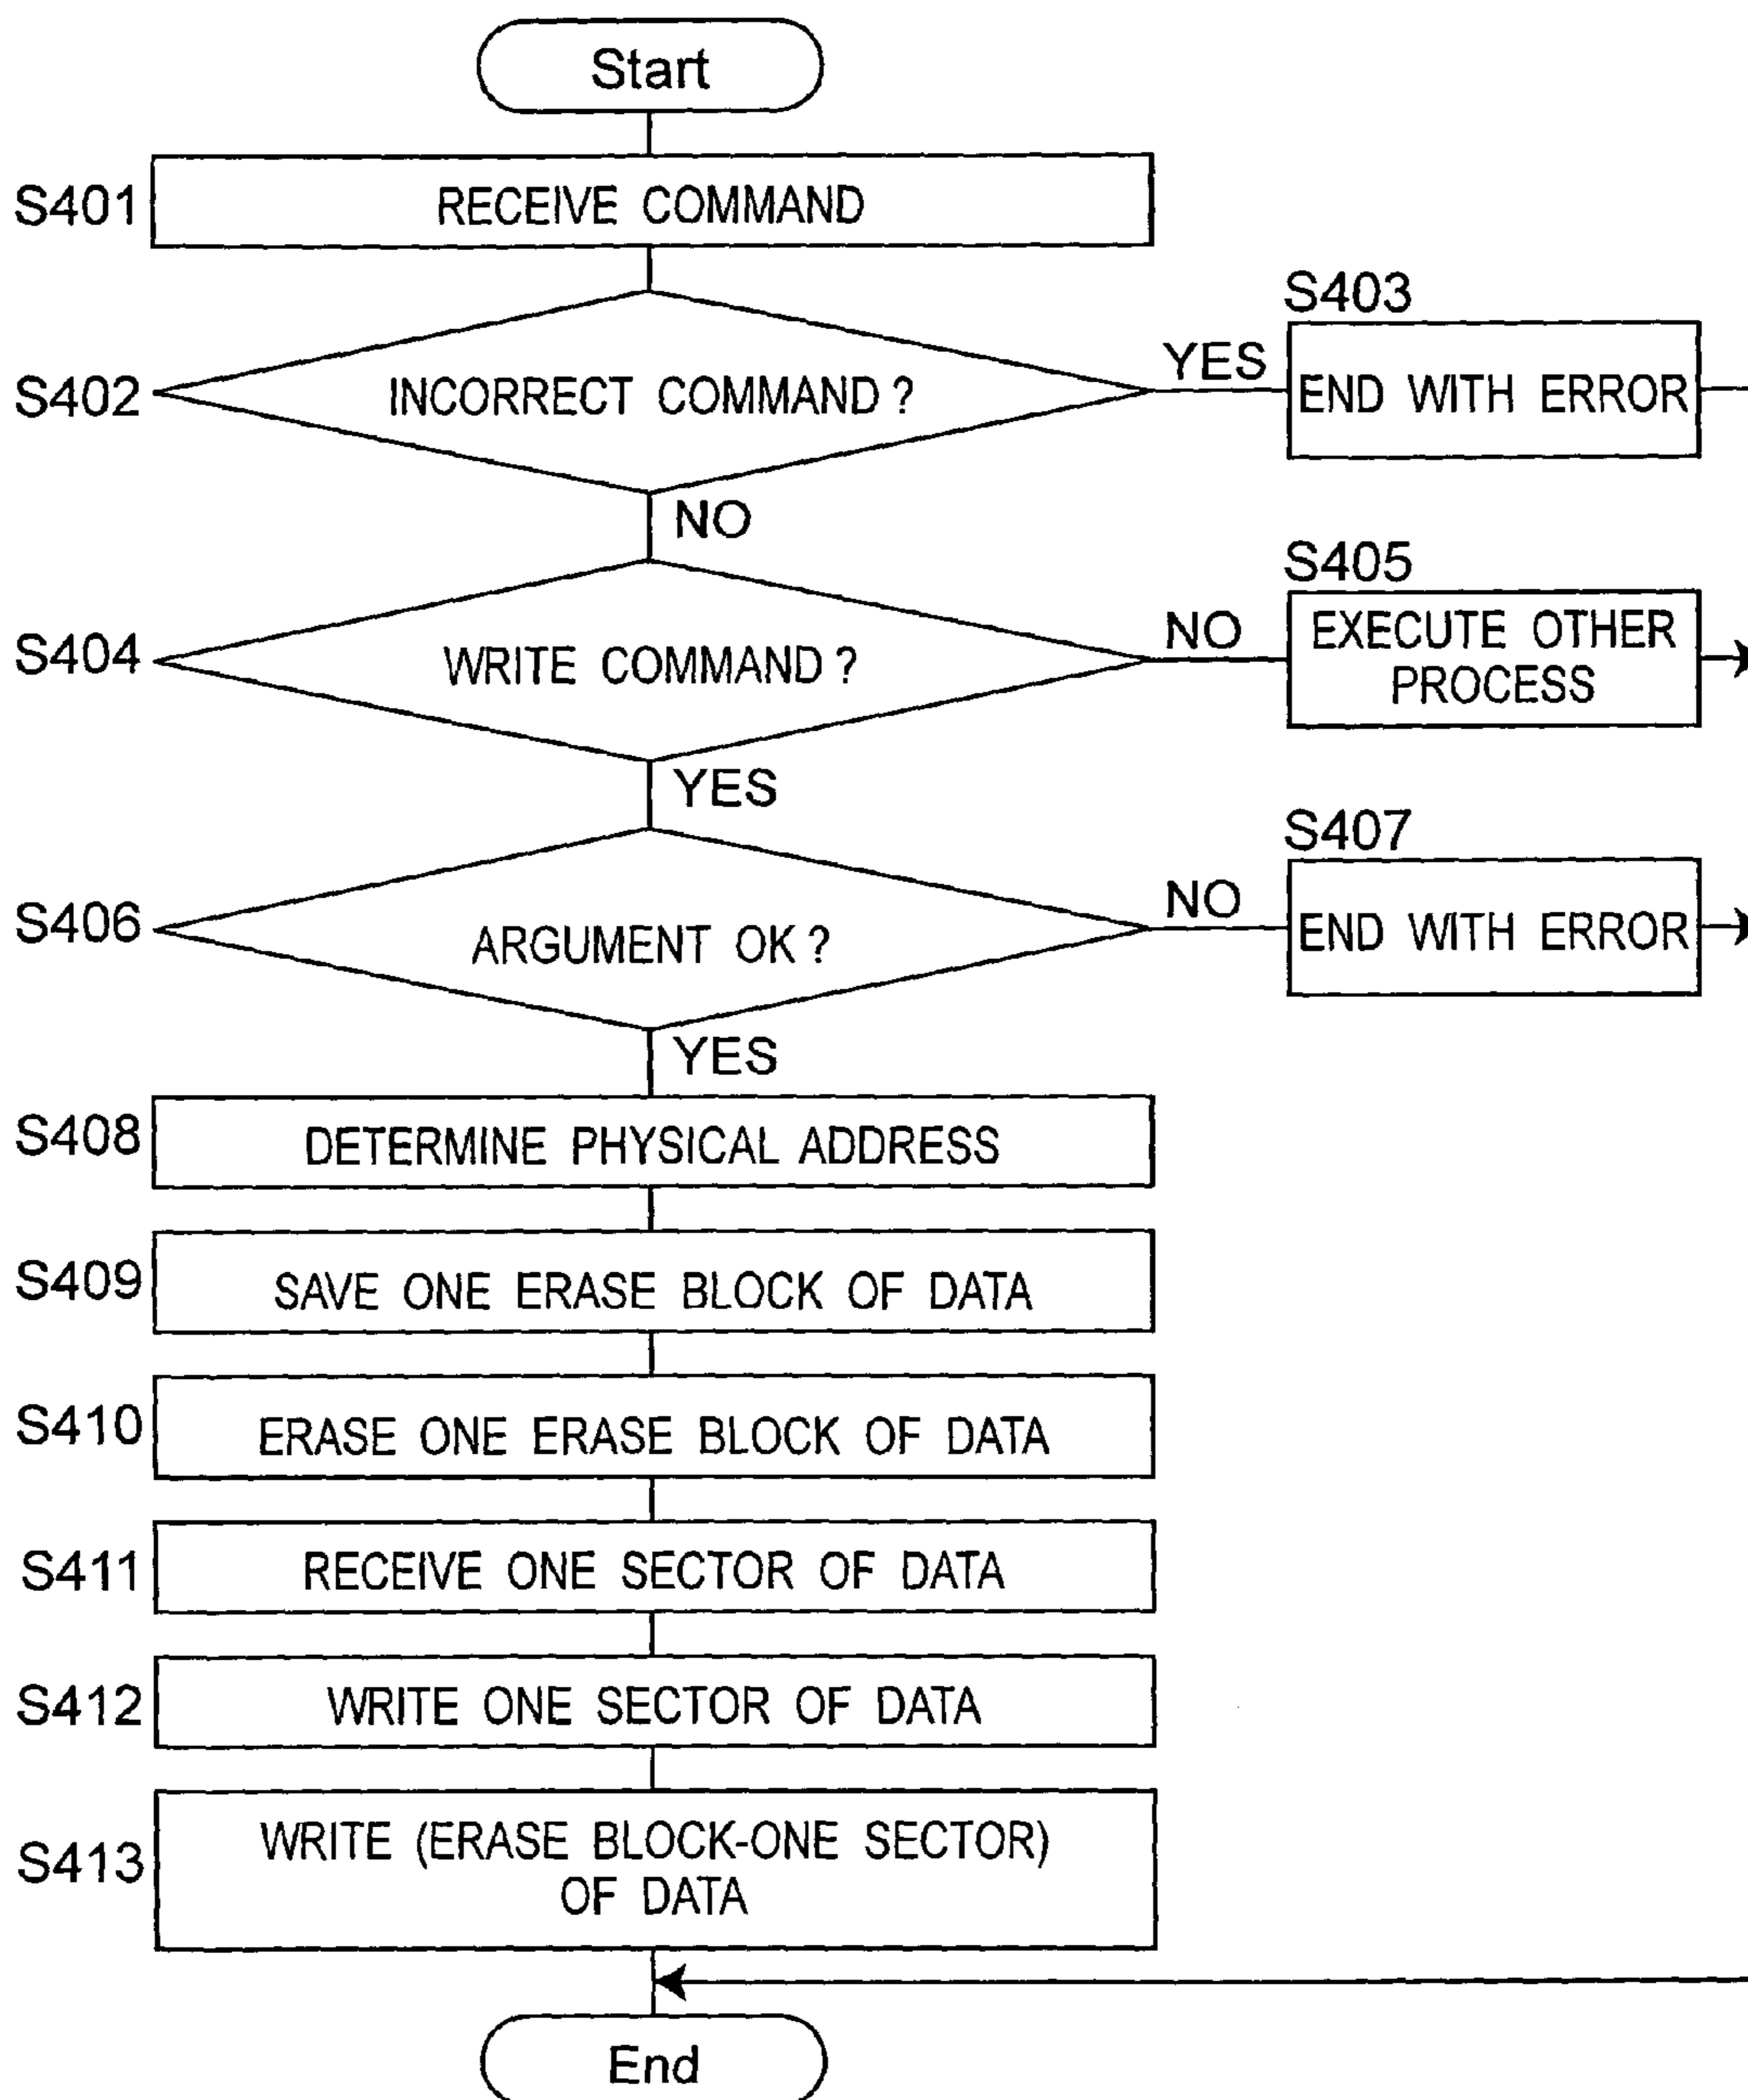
Start

S401 RECEIVE COMMAND

S402 INCORRECT COMMAND ?

YES

S403 END WITH ERROR

NO

S404 WRITE COMMAND ?

NO

S405 EXECUTE OTHER PROCESS

YES

S406 ARGUMENT OK ?

NO

S407 END WITH ERROR

YES

S408 DETERMINE PHYSICAL ADDRESS

S409 SAVE ONE ERASE BLOCK OF DATA

S410 ERASE ONE ERASE BLOCK OF DATA

S411 RECEIVE ONE SECTOR OF DATA

S412 WRITE ONE SECTOR OF DATA

S413 WRITE (ERASE BLOCK-ONE SECTOR) OF DATA

End